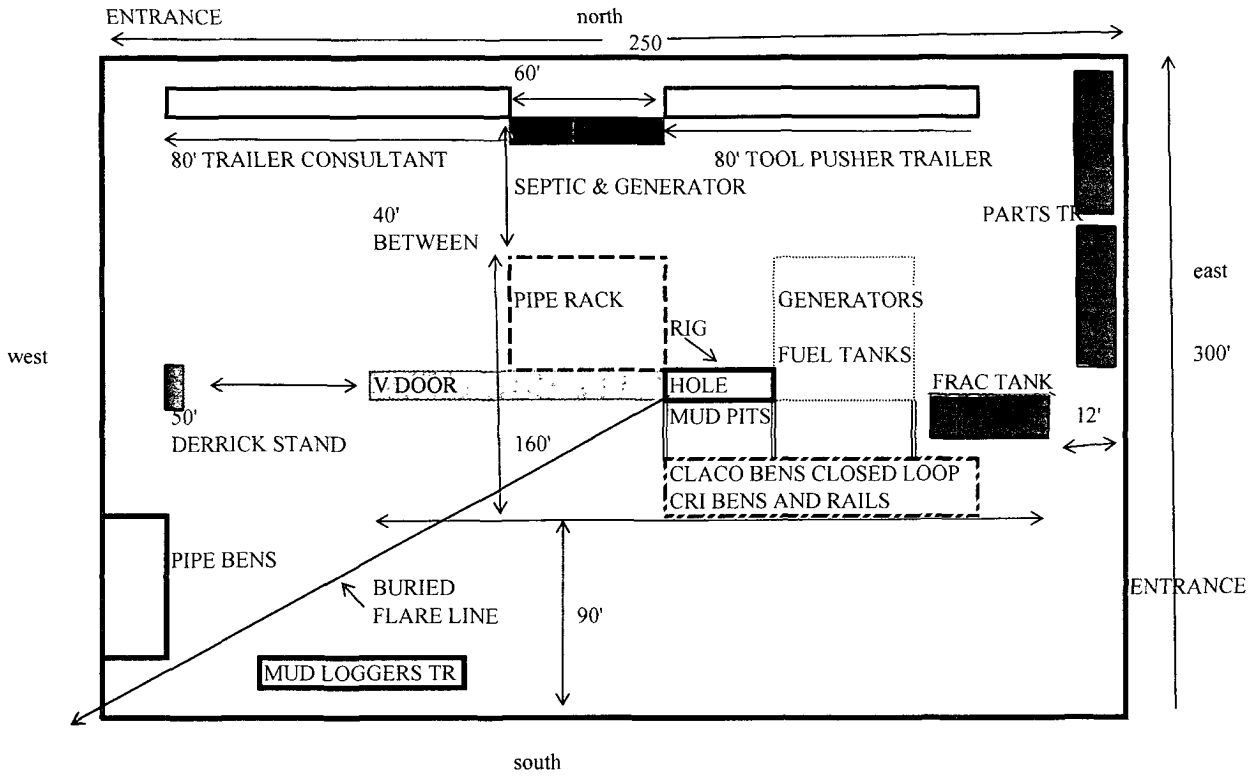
ENTRANCE

north

250

60'

80' TRAILER CONSULTANT

80' TOOL PUSHER TRAILER

SEPTIC & GENERATOR

40' BETWEEN

PARTS TR

east

PIPE RACK

GENERATORS

RIG

FUEL TANKS

west

300'

V DOOR

HOLE

FRAC TANK

50'

MUD PITS

12'

DERRICK STAND

160'

CLACO BENS CLOSED LOOP
CRI BENS AND RAILS

PIPE BENS

BURIED FLARE LINE

ENTRANCE

90'

MUD LOGGERS TR

south